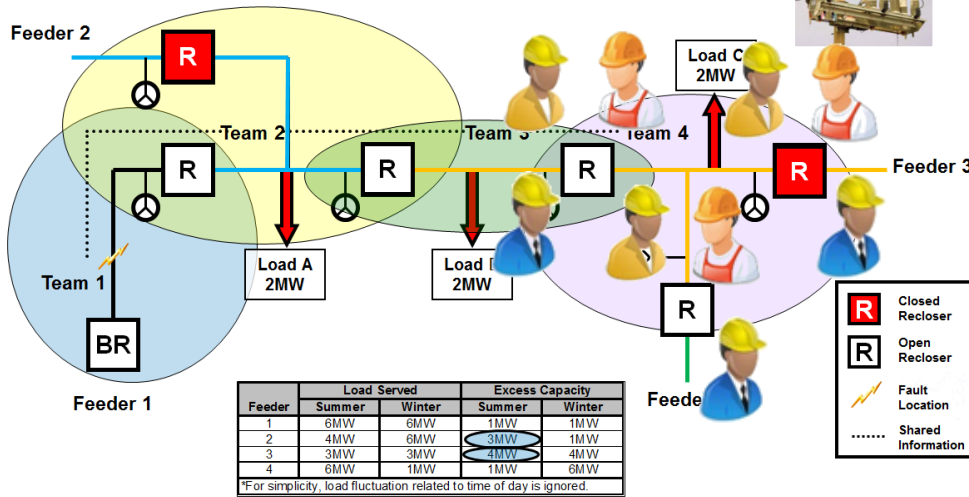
Feeder 2

R

Team 2

Team 3

Team 4

Load C
2MW

R

R

R

R

Feeder 3

Team 1

Load A
2MW

Load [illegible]
2MW

R

BR

Feeder 1

Feede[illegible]

R Closed Recloser

R Open Recloser

Fault Location

Shared Information

| Feeder | Load Served Summer | Load Served Winter | Excess Capacity Summer | Excess Capacity Winter |
|---|---|---|---|---|
| 1 | 6MW | 6MW | 1MW | 1MW |
| 2 | 4MW | 6MW | 3MW | 1MW |
| 3 | 3MW | 3MW | 4MW | 4MW |
| 4 | 6MW | 1MW | 1MW | 6MW |

*For simplicity, load fluctuation related to time of day is ignored.